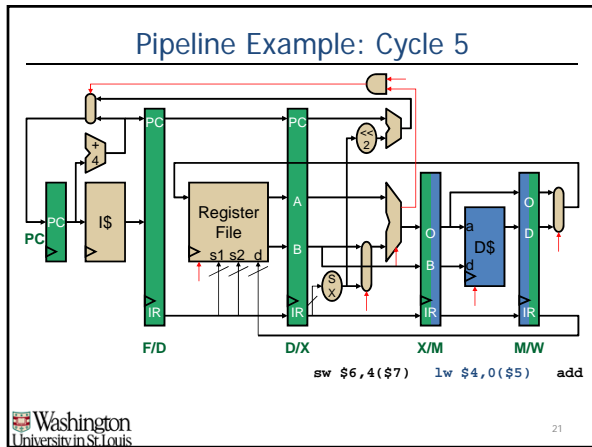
Pipeline Example: Cycle 5

PC

PC

I$

+

4

PC

Register File

s1 s2 d

PC

A

B

IR

<<
2

S
X

O

B

IR

a

d

D$

O

D

IR

IR

F/D

D/X

X/M

M/W

sw $6,4($7)

lw $4,0($5)

add

Washington University in St. Louis

21